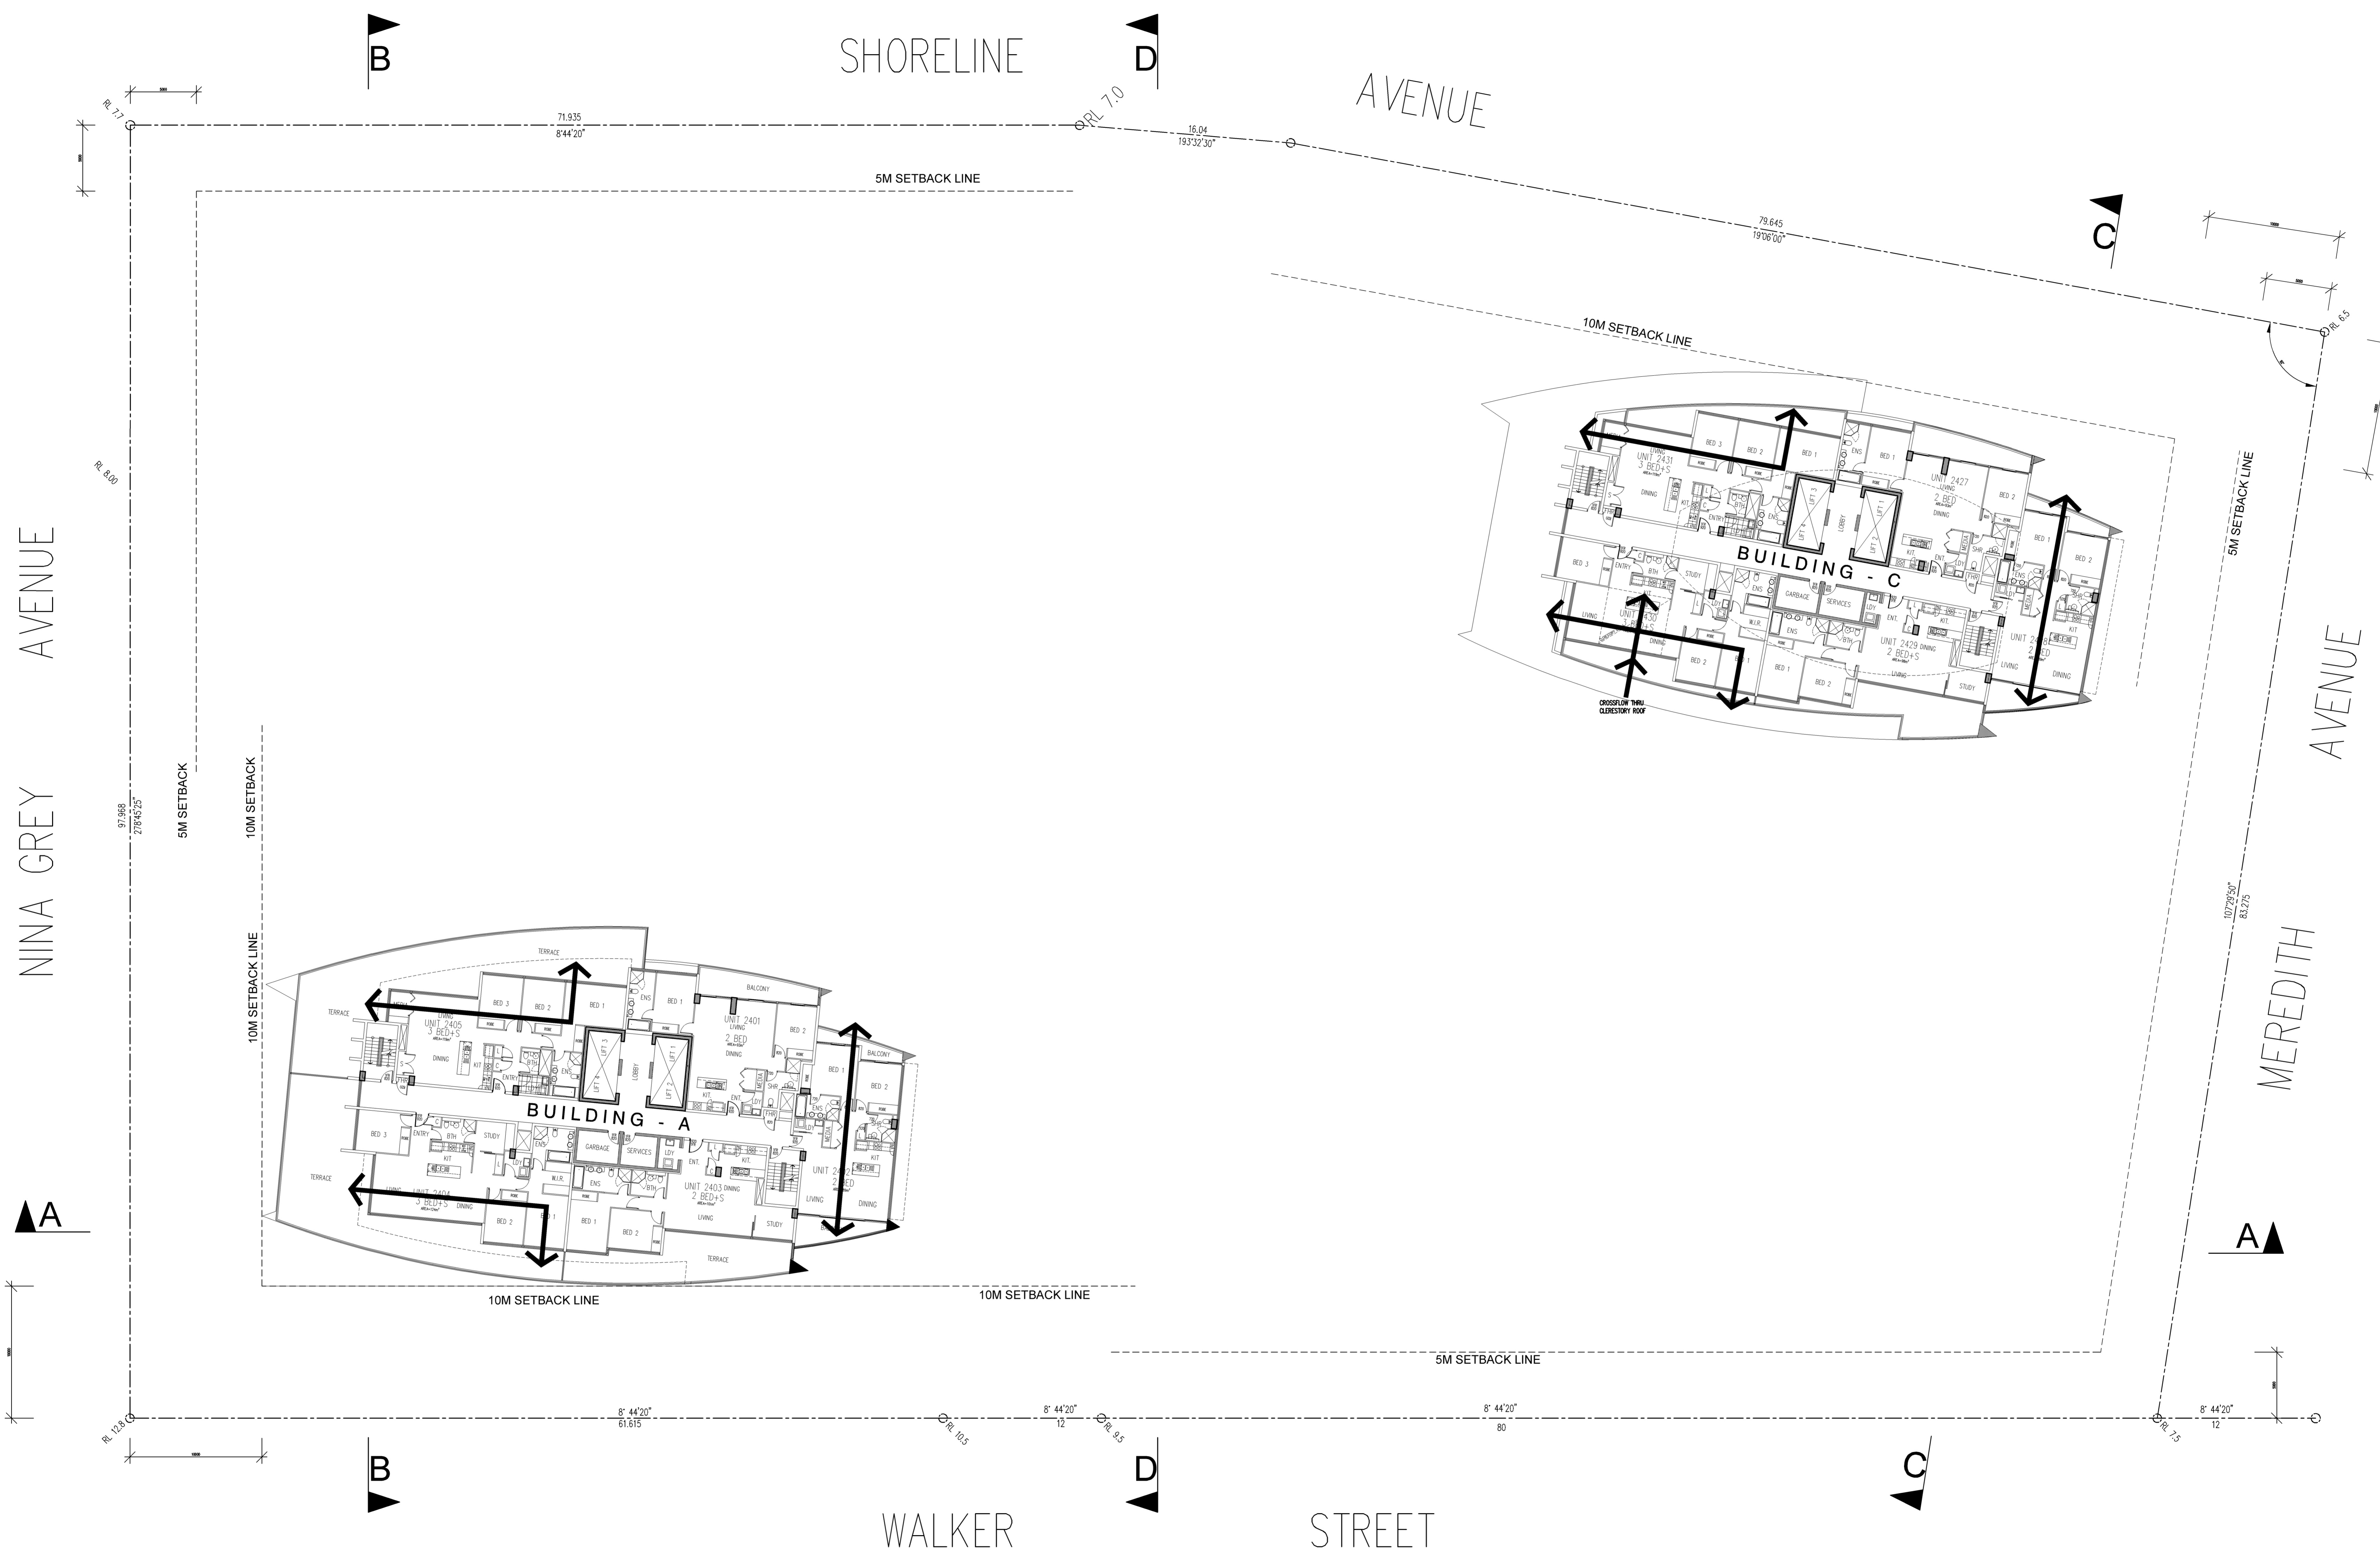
B
SHORELINE
D
AVENUE
RL 7.7
71.935
8°44'20"
RL 7.0
16.04
193°32'30"
5M SETBACK LINE
79.645
19°06'00"
C
10M SETBACK LINE
RL 6.5
5M SETBACK LINE
RL 8.00
NINA GREY AVENUE
97.968
278°45'25"
5M SETBACK
10M SETBACK
10M SETBACK LINE
UNIT 2431
3 BED+S
BED 3
BED 2
BED 1
ENS
BED 1
UNIT 2427
2 BED
BED 2
LIVING
DINING
KIT.
ENTRY
BTH
ENS
LIFT 4
LIFT 3
LOBBY
LIFT 1
LIFT 2
BUILDING - C
BED 3
ENTRY
BTH
STUDY
GARBAGE
SERVICES
LDY
KIT.
ENT.
ENS
MEDIA
BED 2
LIVING
UNIT 2430
3 BED+S
DINING
BED 2
W.I.R.
ENS
BED 1
BED 2
UNIT 2429
2 BED+S
DINING
LIVING
STUDY
UNIT 24
2 BED
DINING
CROSSFLOW THRU CLERESTORY ROOF
AVENUE
MEREDITH
107°29'30"
83.275
TERRACE
BED 3
BED 2
BED 1
ENS
BED 1
BALCONY
UNIT 2405
3 BED+S
LIVING
DINING
UNIT 2401
LIVING
2 BED
DINING
BED 2
BALCONY
BED 2
LIFT 4
LIFT 3
LOBBY
LIFT 1
LIFT 2
BUILDING - A
BED 3
ENTRY
BTH
STUDY
GARBAGE
SERVICES
LDY
KIT.
ENT.
ENS
MEDIA
TERRACE
UNIT 2404
3 BED+S
DINING
BED 2
W.I.R.
ENS
BED 1
BED 2
UNIT 2403
2 BED+S
DINING
LIVING
STUDY
UNIT 2402
2 BED
LIVING
DINING
TERRACE
A
A
10M SETBACK LINE
10M SETBACK LINE
5M SETBACK LINE
RL 12.8
8° 44'20"
61.615
RL 10.5
8° 44'20"
12
RL 9.5
8° 44'20"
80
RL 7.5
8° 44'20"
12
B
D
C
WALKER
STREET